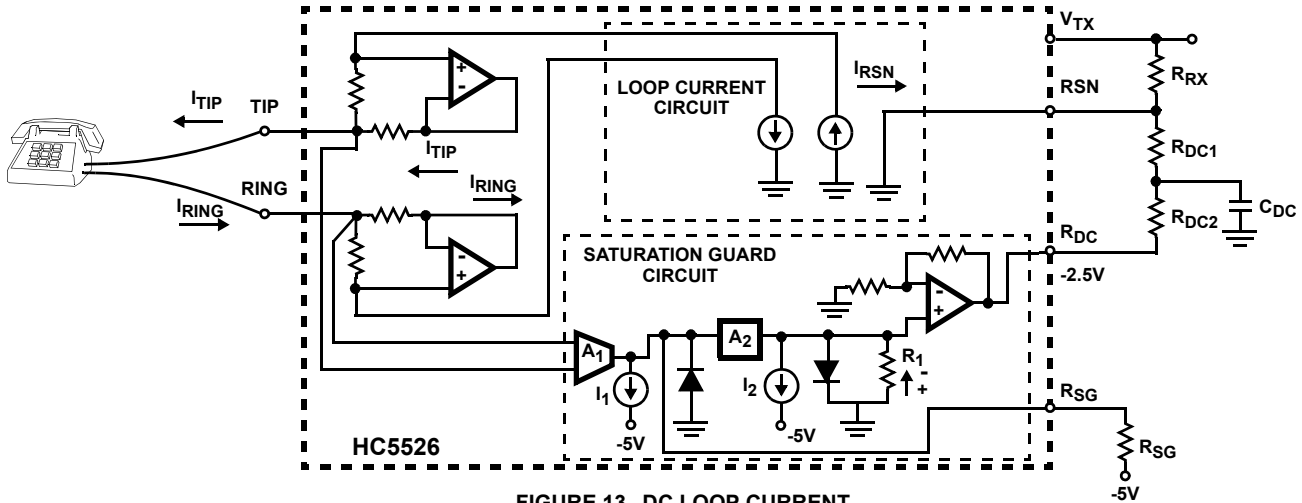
$V_{TX}$

$I_{RSN}$

$R_{RX}$

$I_{TIP}$ TIP

LOOP CURRENT CIRCUIT

RSN

$I_{TIP}$

$R_{DC1}$

RING

$I_{RING}$

$I_{RING}$

$C_{DC}$

$R_{DC2}$

SATURATION GUARD CIRCUIT

$R_{DC}$

-2.5V

$A_1$

$A_2$

$R_1$

$I_1$

$I_2$

-5V

-5V

$R_{SG}$

$R_{SG}$

HC5526

-5V

FIGURE 13. DC LOOP CURRENT